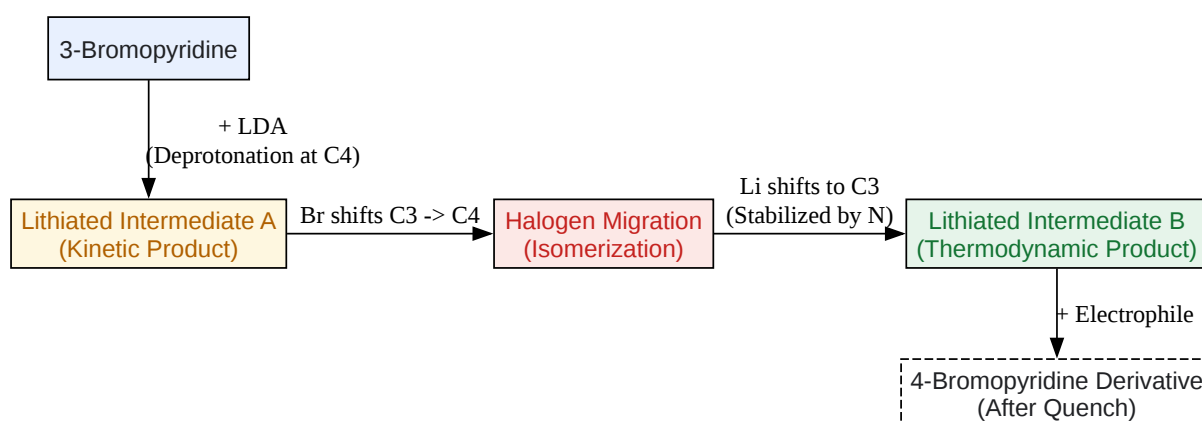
3-Bromopyridine

+ LDA
(Deprotonation at C4)

Lithiated Intermediate A
(Kinetic Product)

Br shifts C3 -> C4

Halogen Migration
(Isomerization)

Li shifts to C3
(Stabilized by N)

Lithiated Intermediate B
(Thermodynamic Product)

+ Electrophile

4-Bromopyridine Derivative
(After Quench)